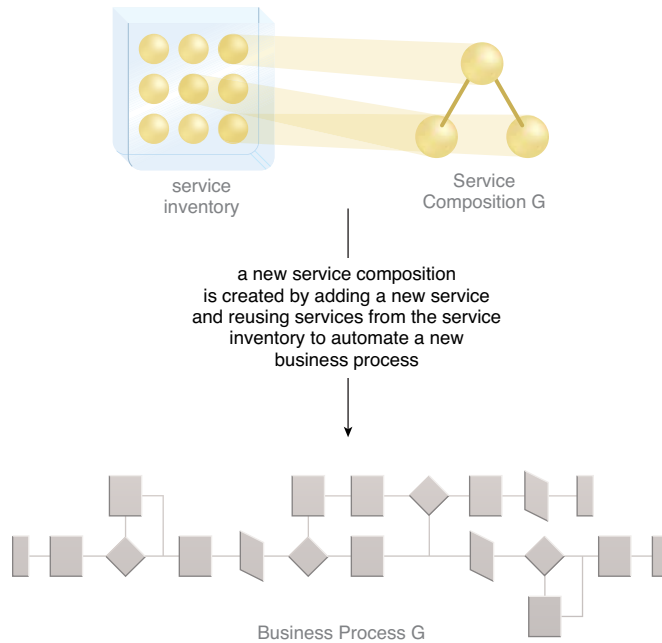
service inventory

Service Composition G

a new service composition is created by adding a new service and reusing services from the service inventory to automate a new business process

Business Process G